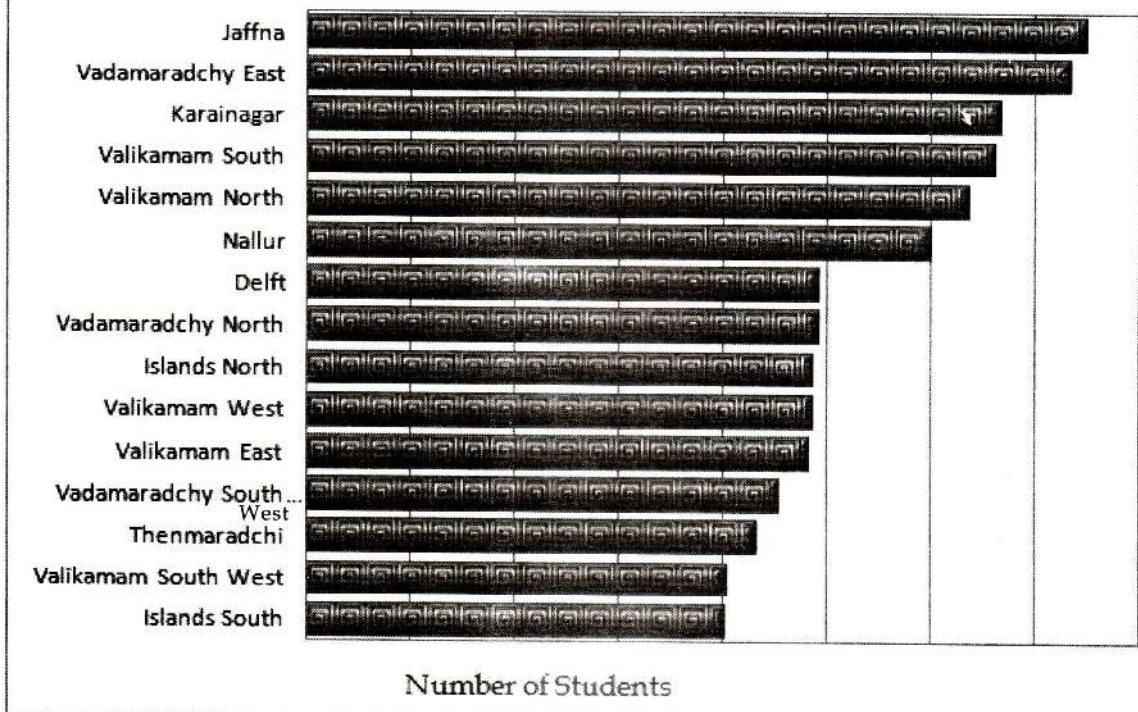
Jaffna
Vadamaradchy East
Karainagar
Valikamam South
Valikamam North
Nallur
Delft
Vadamaradchy North
Islands North
Valikamam West
Valikamam East
Vadamaradchy South...
West
Thenmaradchi
Valikamam South West
Islands South

Number of Students